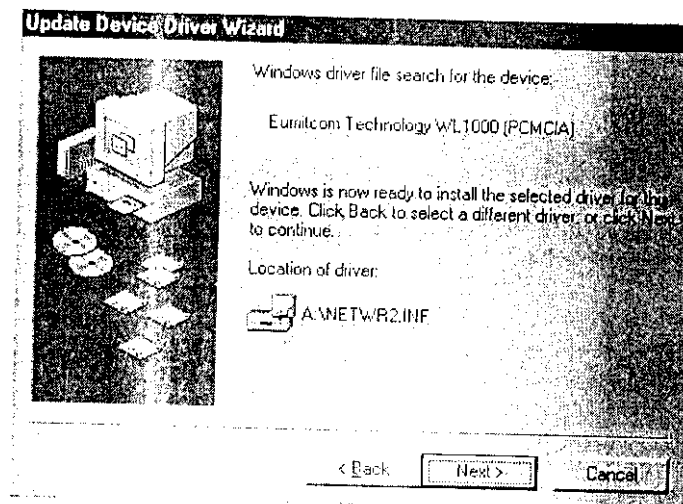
Update Device Driver Wizard

Windows driver file search for the device:

Eumitcom Technology WL1000 (PCMCIA)

Windows is now ready to install the selected driver for this device. Click Back to select a different driver, or click Next to continue.

Location of driver:

A:\NETWR2.INF

< Back

Next >

Cancel